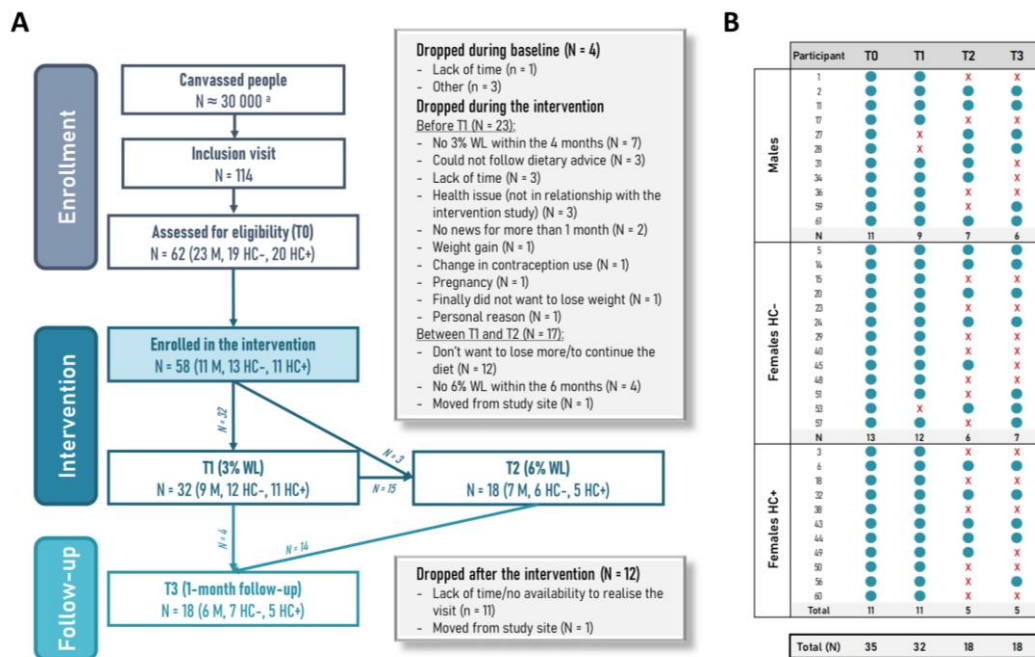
A

Enrollment

Canvassed people
N ≈ 30 000 ª

Inclusion visit
N = 114

Assessed for eligibility (T0)
N = 62 (23 M, 19 HC-, 20 HC+)

Intervention

Enrolled in the intervention
N = 58 (11 M, 13 HC-, 11 HC+)

N = 32

N = 3

T1 (3% WL)
N = 32 (9 M, 12 HC-, 11 HC+)

N = 15

T2 (6% WL)
N = 18 (7 M, 6 HC-, 5 HC+)

N = 4

N = 14

Follow-up

T3 (1-month follow-up)
N = 18 (6 M, 7 HC-, 5 HC+)

Dropped during baseline (N = 4)
- Lack of time (n = 1)
- Other (n = 3)
Dropped during the intervention
Before T1 (N = 23):
- No 3% WL within the 4 months (N = 7)
- Could not follow dietary advice (N = 3)
- Lack of time (N = 3)
- Health issue (not in relationship with the intervention study) (N = 3)
- No news for more than 1 month (N = 2)
- Weight gain (N = 1)
- Change in contraception use (N = 1)
- Pregnancy (N = 1)
- Finally did not want to lose weight (N = 1)
- Personal reason (N = 1)
Between T1 and T2 (N = 17):
- Don't want to lose more/to continue the diet (N = 12)
- No 6% WL within the 6 months (N = 4)
- Moved from study site (N = 1)

Dropped after the intervention (N = 12)
- Lack of time/no availability to realise the visit (N = 11)
- Moved from study site (N = 1)

B

| | Participant | T0 | T1 | T2 | T3 |
|---|---|---|---|---|---|
| Males | 1 | ● | ● | x | x |
| | 2 | ● | ● | ● | ● |
| | 11 | ● | ● | ● | ● |
| | 17 | ● | ● | x | x |
| | 27 | ● | x | x | x |
| | 28 | ● | x | x | x |
| | 31 | ● | ● | ● | ● |
| | 34 | ● | ● | ● | ● |
| | 36 | ● | ● | x | x |
| | 59 | ● | ● | x | ● |
| | 61 | ● | ● | ● | ● |
| | N | 11 | 9 | 7 | 6 |
| Females HC- | 5 | ● | ● | ● | ● |
| | 14 | ● | ● | ● | ● |
| | 15 | ● | ● | x | x |
| | 20 | ● | ● | ● | ● |
| | 23 | ● | ● | x | x |
| | 24 | ● | ● | ● | ● |
| | 29 | ● | ● | x | x |
| | 40 | ● | ● | x | x |
| | 45 | ● | ● | ● | x |
| | 48 | ● | ● | x | x |
| | 51 | ● | ● | x | ● |
| | 53 | ● | x | ● | ● |
| | 57 | ● | ● | x | x |
| | N | 13 | 12 | 6 | 7 |
| Females HC+ | 3 | ● | ● | x | x |
| | 6 | ● | ● | ● | ● |
| | 18 | ● | ● | x | x |
| | 32 | ● | ● | x | ● |
| | 38 | ● | ● | x | x |
| | 43 | ● | ● | ● | ● |
| | 44 | ● | ● | ● | ● |
| | 49 | ● | ● | ● | x |
| | 50 | ● | ● | x | x |
| | 56 | ● | ● | x | x |
| | 60 | ● | ● | x | x |
| | Total | 11 | 11 | 5 | 5 |

| Total (N) | 35 | 32 | 18 | 18 |
|---|---|---|---|---|